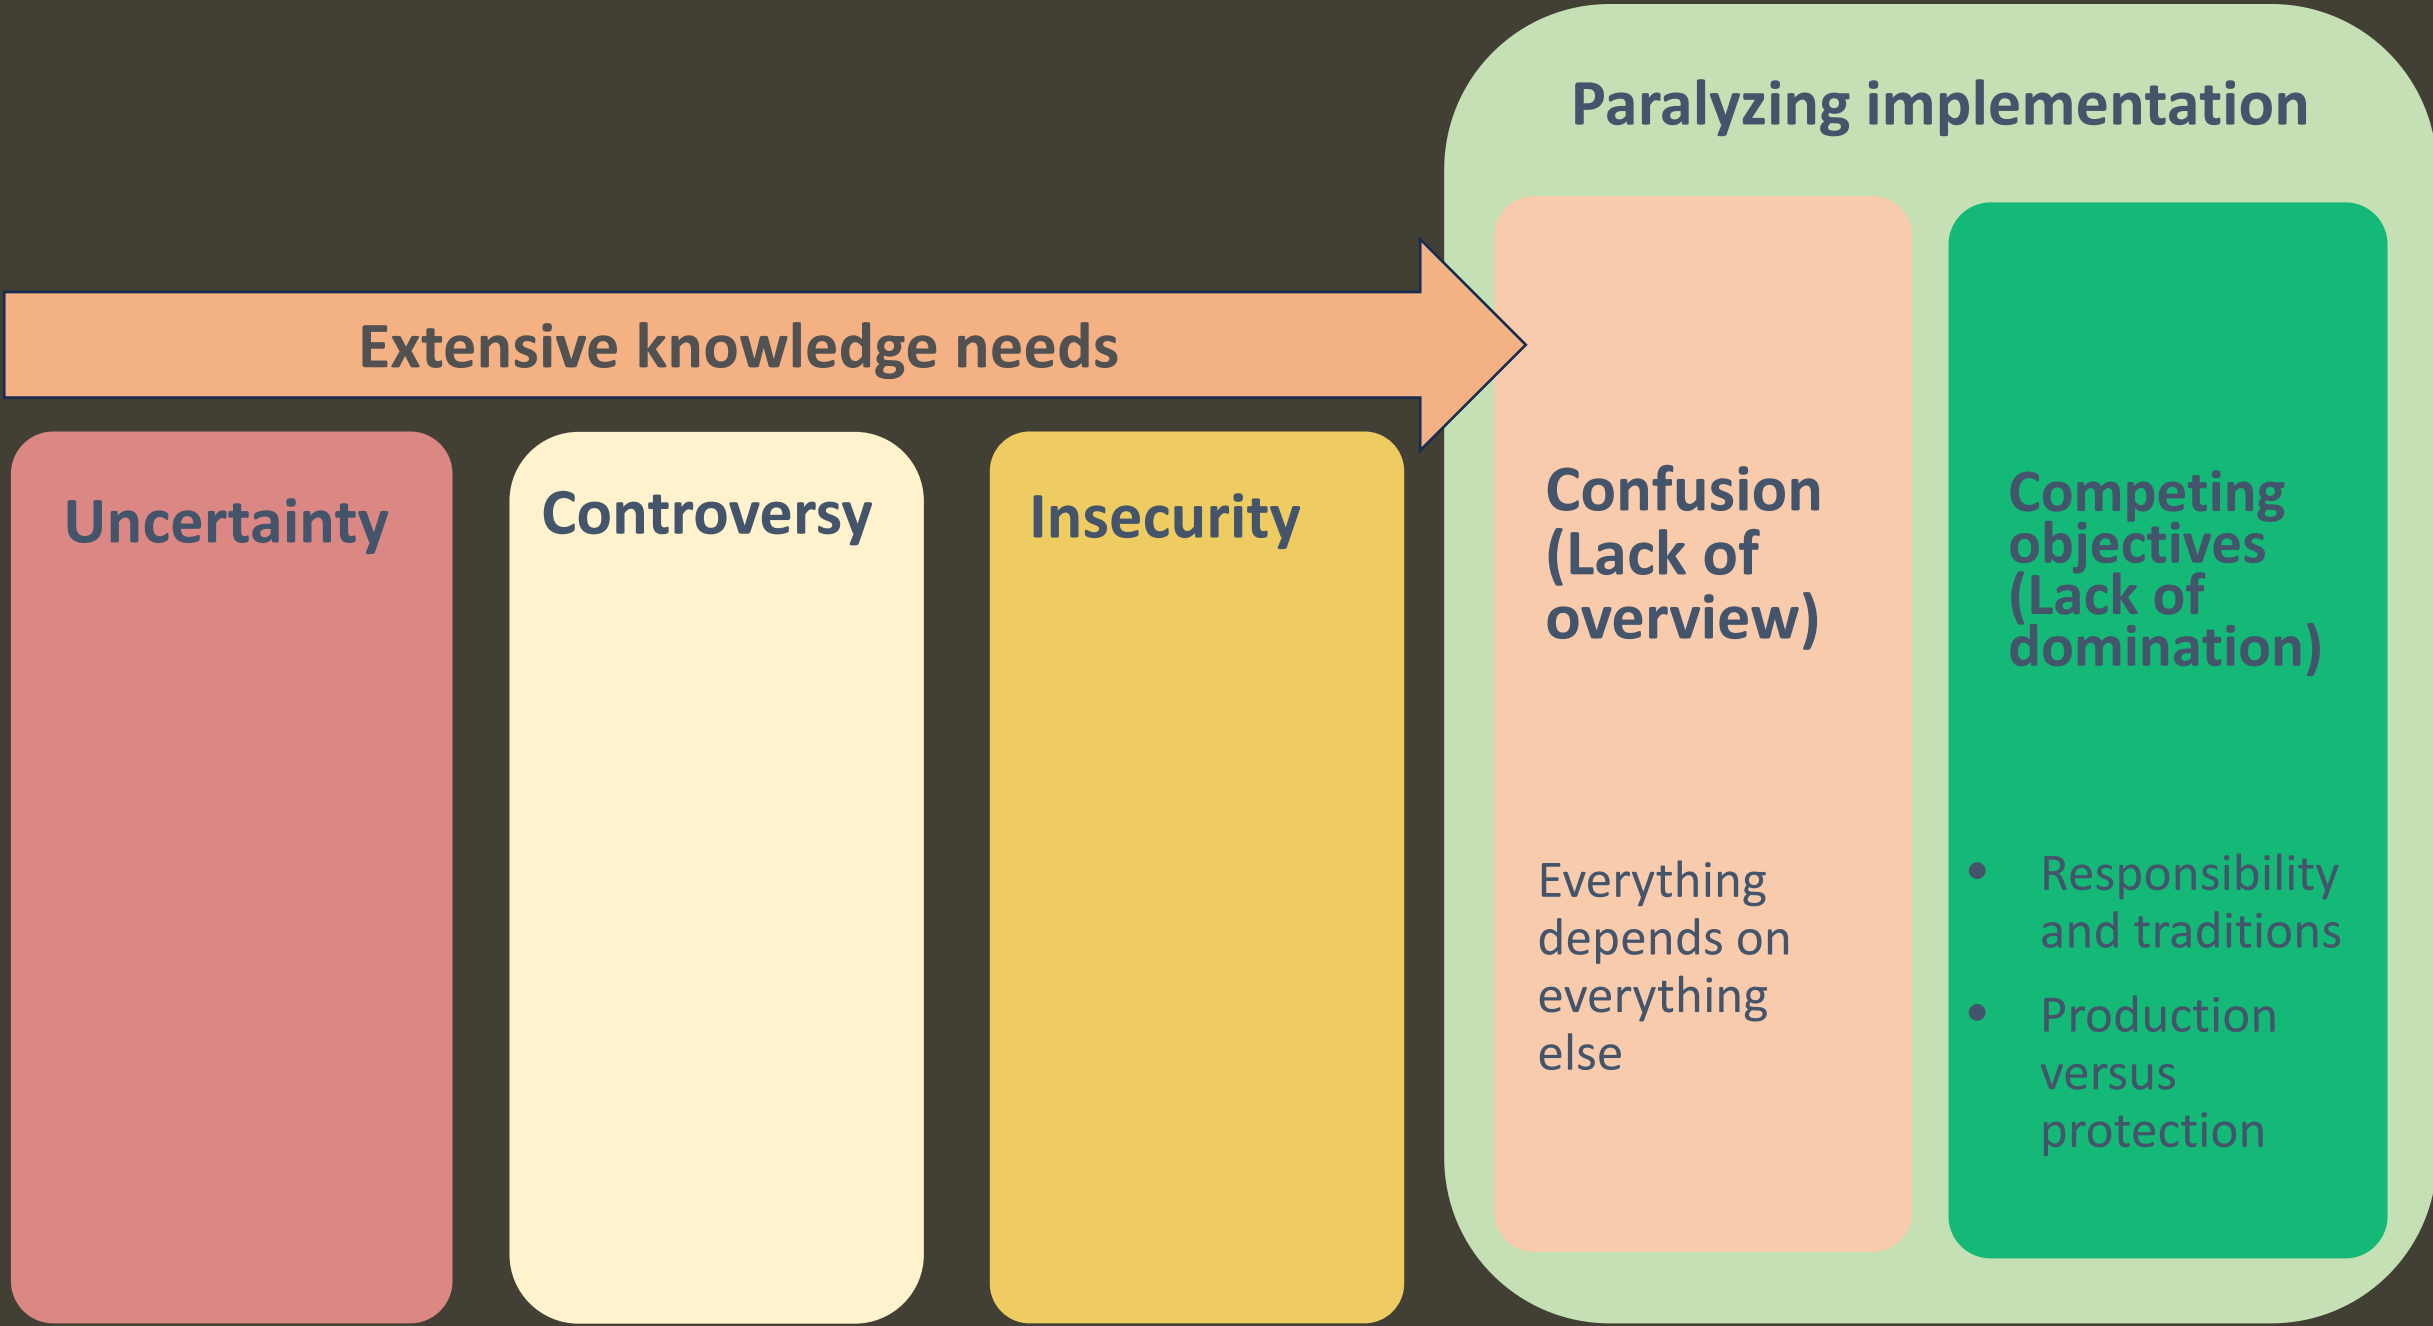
Paralyzing implementation

Extensive knowledge needs

Uncertainty

Controversy

Insecurity

Confusion (Lack of overview)

Everything depends on everything else

Competing objectives (Lack of domination)

- Responsibility and traditions
- Production versus protection